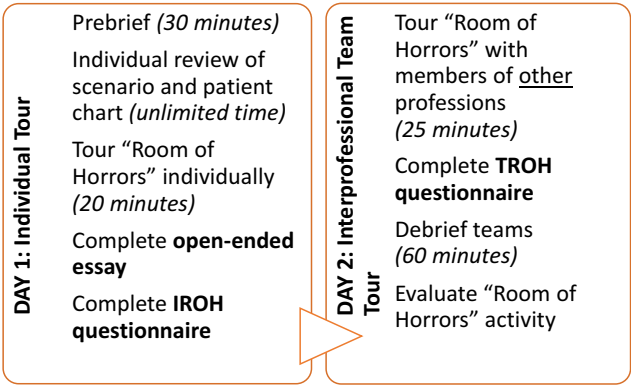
DAY 1: Individual Tour

Prebrief *(30 minutes)*

Individual review of scenario and patient chart *(unlimited time)*

Tour “Room of Horrors” individually *(20 minutes)*

Complete **open-ended essay**

Complete **IROH questionnaire**

DAY 2: Interprofessional Team Tour

Tour “Room of Horrors” with members of other professions *(25 minutes)*

Complete **TROH questionnaire**

Debrief teams *(60 minutes)*

Evaluate “Room of Horrors” activity